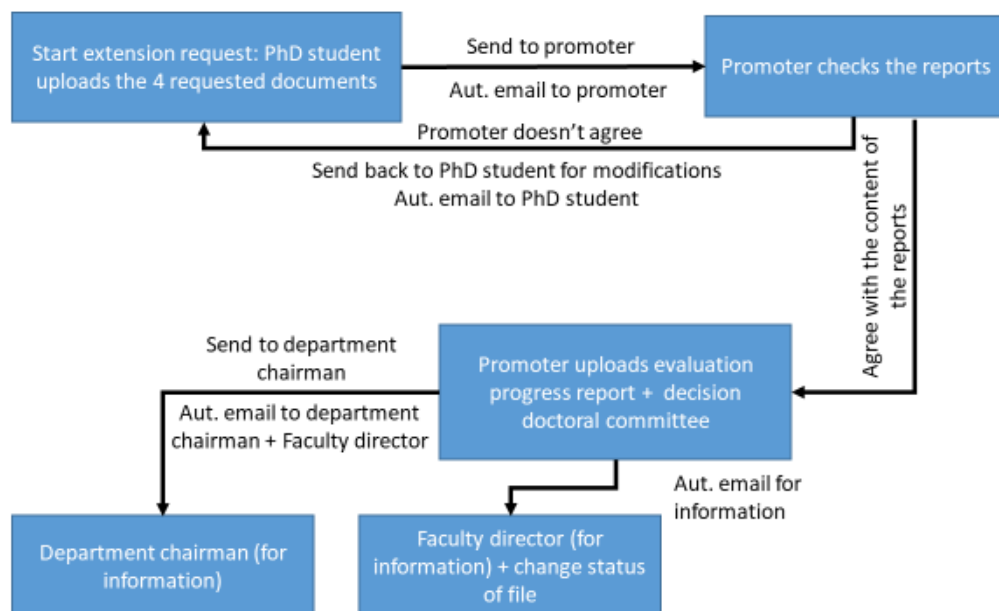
Start extension request: PhD student uploads the 4 requested documents

Send to promoter

Aut. email to promoter

Promoter checks the reports

Promoter doesn’t agree

Send back to PhD student for modifications
Aut. email to PhD student

Agree with the content of the reports

Send to department chairman

Aut. email to department chairman + Faculty director

Promoter uploads evaluation progress report + decision doctoral committee

Aut. email for information

Department chairman (for information)

Faculty director (for information) + change status of file